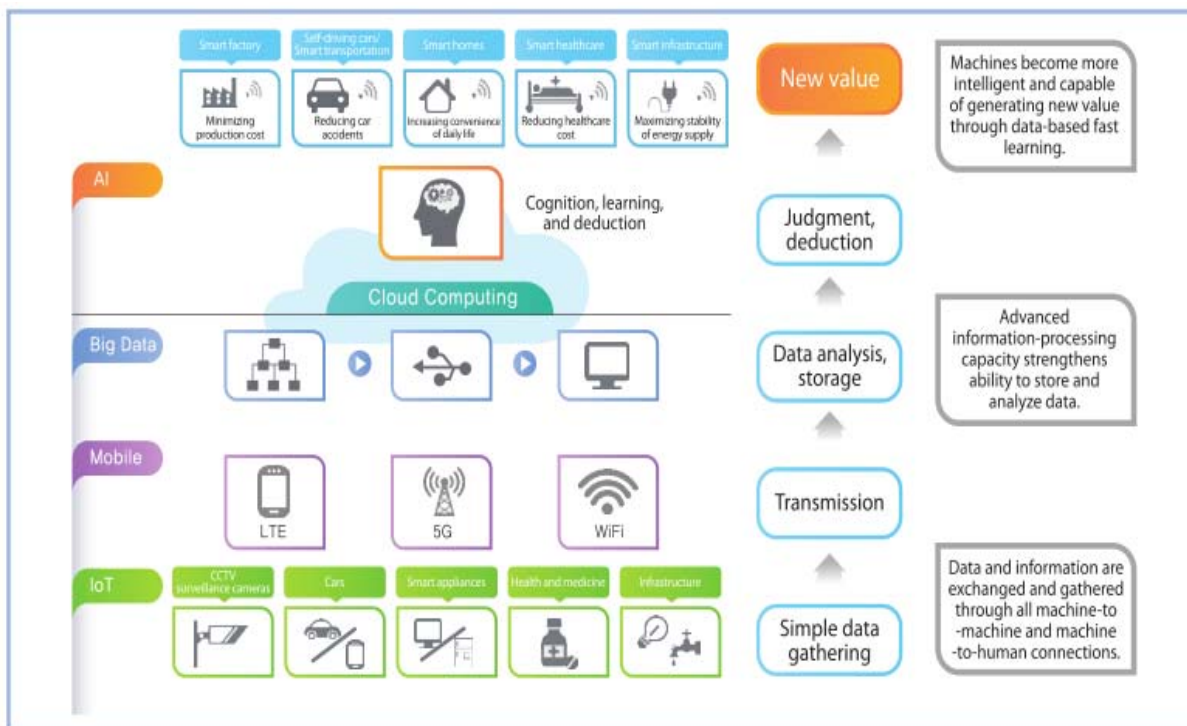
Smart factory

Minimizing production cost

Self-driving cars/ Smart transportation

Reducing car accidents

Smart homes

Increasing convenience of daily life

Smart healthcare

Reducing healthcare cost

Smart infrastructure

Maximizing stability of energy supply

AI

Cognition, learning, and deduction

Cloud Computing

Big Data

Mobile

LTE

5G

WiFi

IoT

CCTV surveillance cameras

Cars

Smart appliances

Health and medicine

Infrastructure

New value

Judgment, deduction

Data analysis, storage

Transmission

Simple data gathering

Machines become more intelligent and capable of generating new value through data-based fast learning.

Advanced information-processing capacity strengthens ability to store and analyze data.

Data and information are exchanged and gathered through all machine-to-machine and machine-to-human connections.